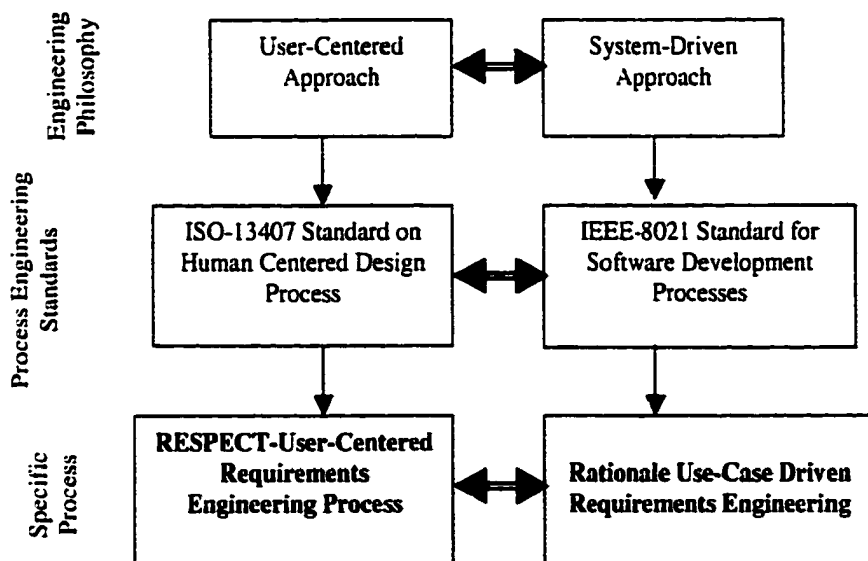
Engineering Philosophy

User-Centered Approach

System-Driven Approach

Process Engineering Standards

ISO-13407 Standard on Human Centered Design Process

IEEE-8021 Standard for Software Development Processes

Specific Process

**RESPECT-User-Centered Requirements Engineering Process**

**Rationale Use-Case Driven Requirements Engineering**